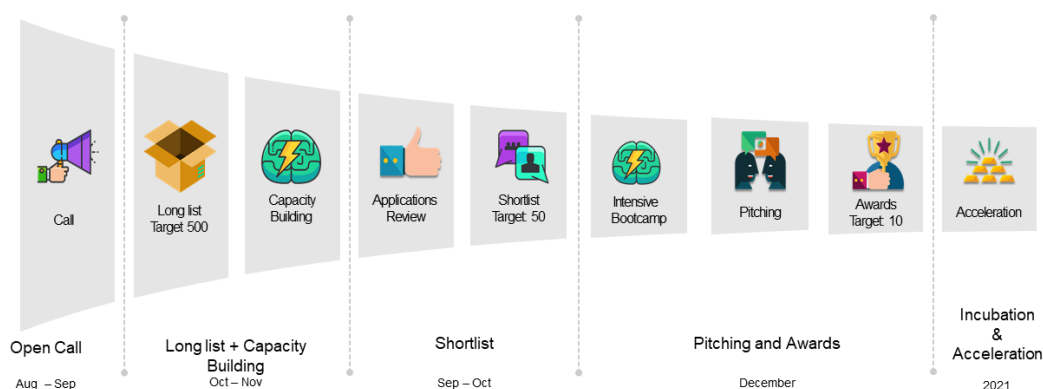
Call

Long list
Target 500

Capacity Building

Applications Review

Shortlist
Target: 50

Intensive Bootcamp

Pitching

Awards
Target: 10

Acceleration

Open Call
Aug – Sep

Long list + Capacity Building
Oct – Nov

Shortlist
Sep – Oct

Pitching and Awards
December

Incubation & Acceleration
2021